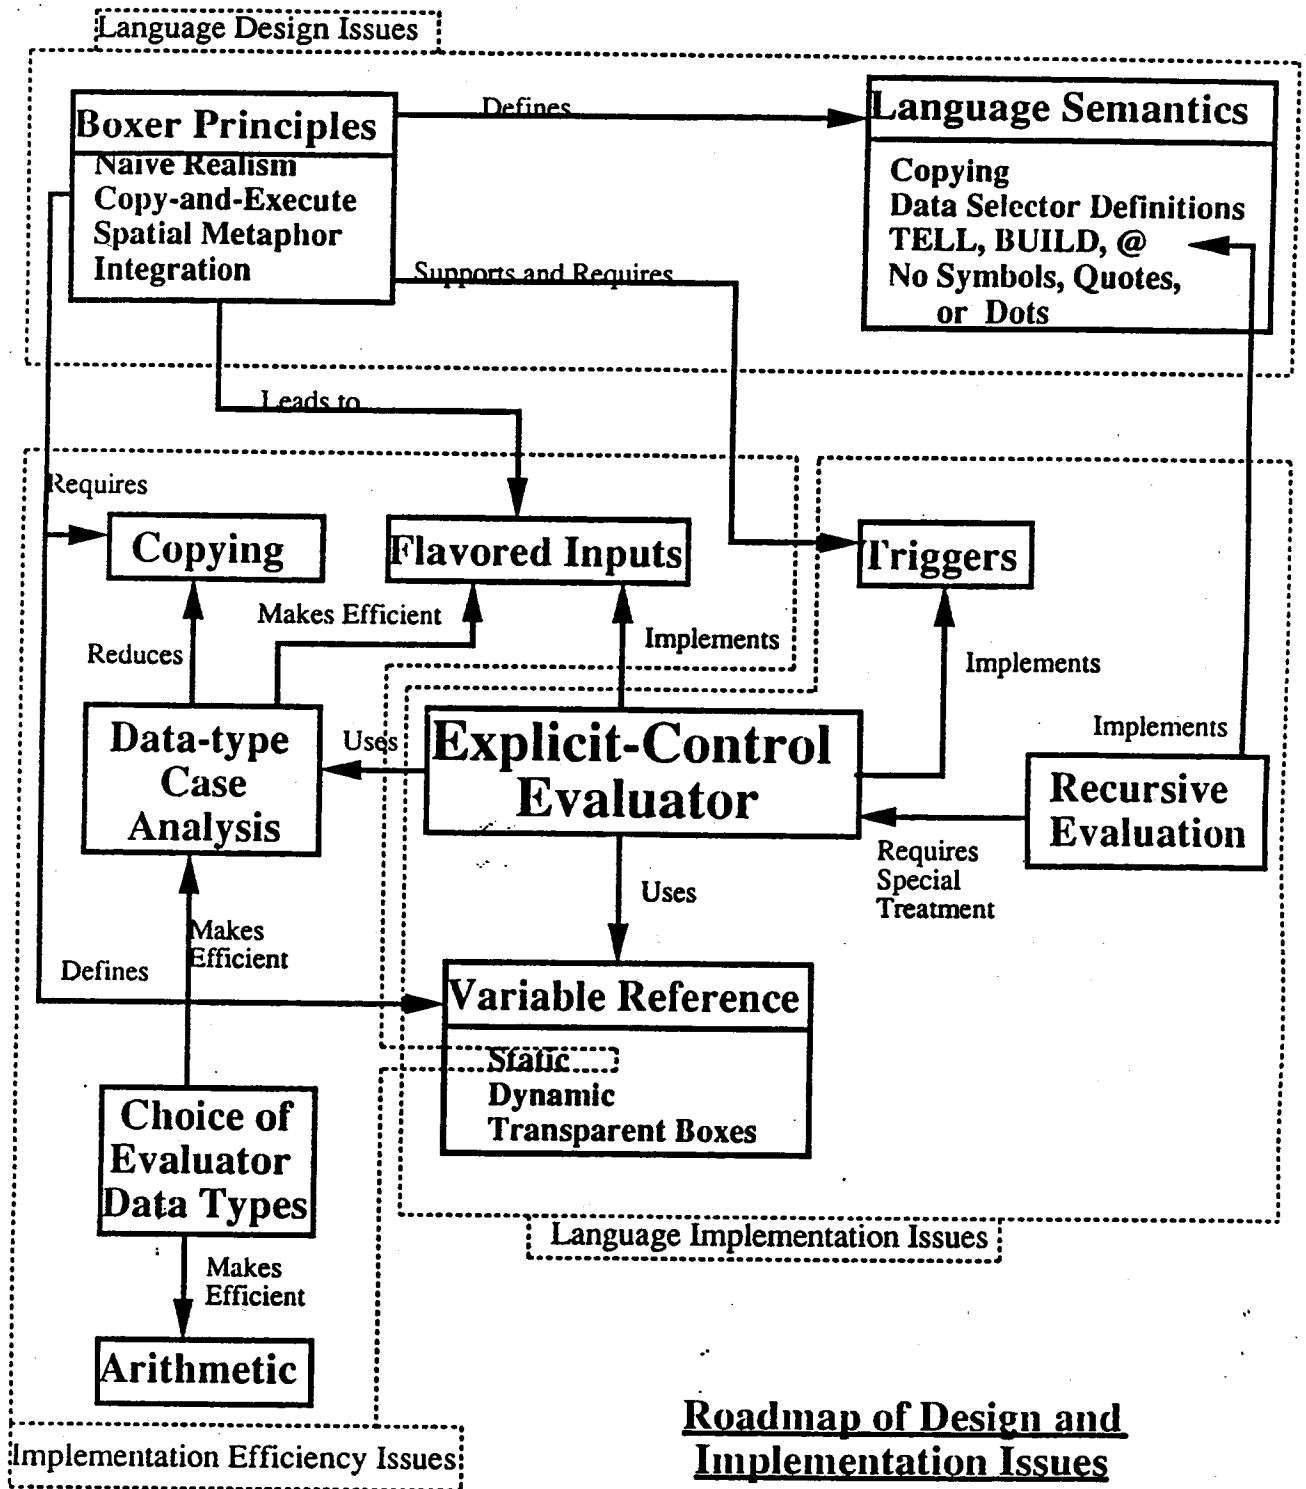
Language Design Issues

Boxer Principles
Naive Realism
Copy-and-Execute
Spatial Metaphor
Integration

Defines

Language Semantics
Copying
Data Selector Definitions
TELL, BUILD, @
No Symbols, Quotes, or Dots

Supports and Requires

Leads to

Requires

Copying

Flavored Inputs

Triggers

Reduces

Makes Efficient

Implements

Implements

Implements

Data-type Case Analysis

Uses

Explicit-Control Evaluator

Recursive Evaluation

Requires Special Treatment

Uses

Makes Efficient

Defines

Variable Reference
Static
Dynamic
Transparent Boxes

Choice of Evaluator Data Types

Makes Efficient

Arithmetic

Language Implementation Issues

Implementation Efficiency Issues

Roadmap of Design and Implementation Issues